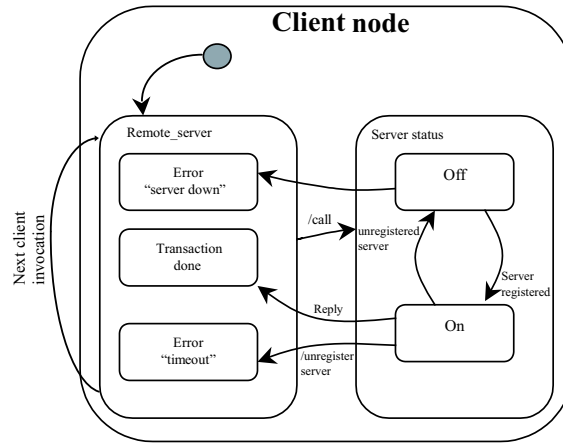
Client node

Remote_server

Error "server down"

Transaction done

Error "timeout"

Server status

Off

On

/call

unregistered server

Server registered

Reply

/unregister server

Next client invocation